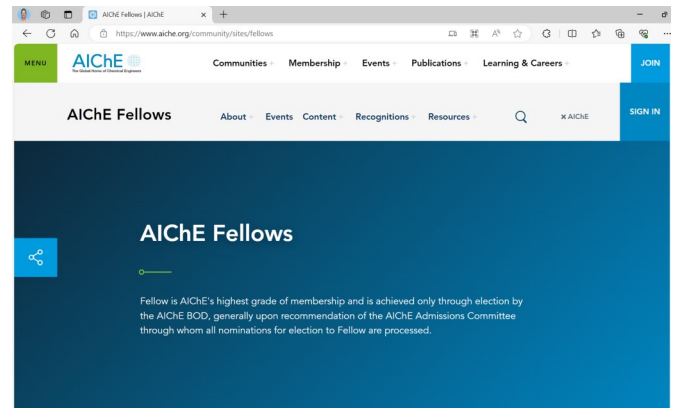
AIChE Fellows | AIChE

https://www.aiche.org/community/sites/fellows

MENU

AIChE
The Global Home of Chemical Engineers

Communities + Membership + Events + Publications + Learning & Careers +

JOIN

AIChE Fellows

About + Events Content + Recognitions + Resources +

× AIChE

SIGN IN

AIChE Fellows

Fellow is AIChE's highest grade of membership and is achieved only through election by the AIChE BOD, generally upon recommendation of the AIChE Admissions Committee through whom all nominations for election to Fellow are processed.